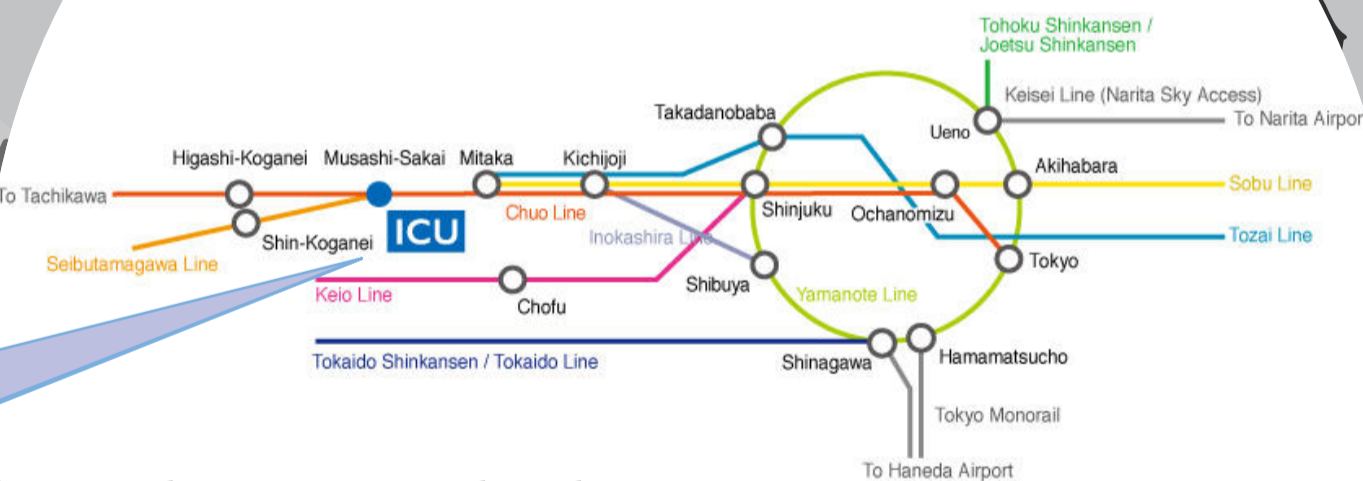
Tohoku Shinkansen / Joetsu Shinkansen

Keisei Line (Narita Sky Access)

To Narita Airpor

Takadanobaba

Ueno

Higashi-Koganei

Musashi-Sakai

Mitaka

Kichijoji

Akihabara

To Tachikawa

Sobu Line

Shinjuku

Ochanomizu

Chuo Line

ICU

Shin-Koganei

Inokashira Line

Tozai Line

Seibutamagawa Line

Tokyo

Shibuya

Keio Line

Yamanote Line

Chofu

Tokaido Shinkansen / Tokaido Line

Shinagawa

Hamamatsucho

Tokyo Monorail

To Haneda Airport